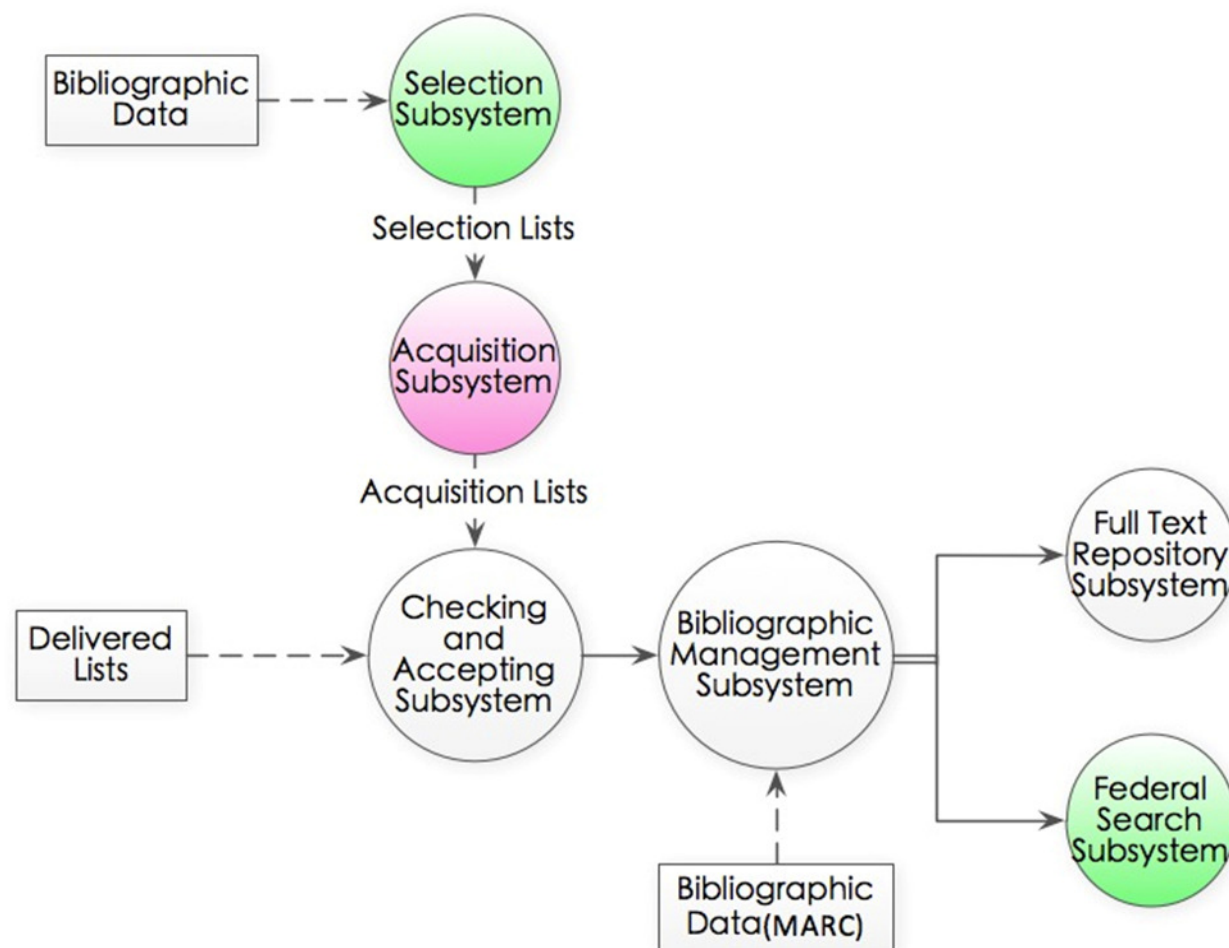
Bibliographic Data

Selection Subsystem

Selection Lists

Acquisition Subsystem

Acquisition Lists

Delivered Lists

Checking and Accepting Subsystem

Bibliographic Management Subsystem

Full Text Repository Subsystem

Federal Search Subsystem

Bibliographic Data(MARC)